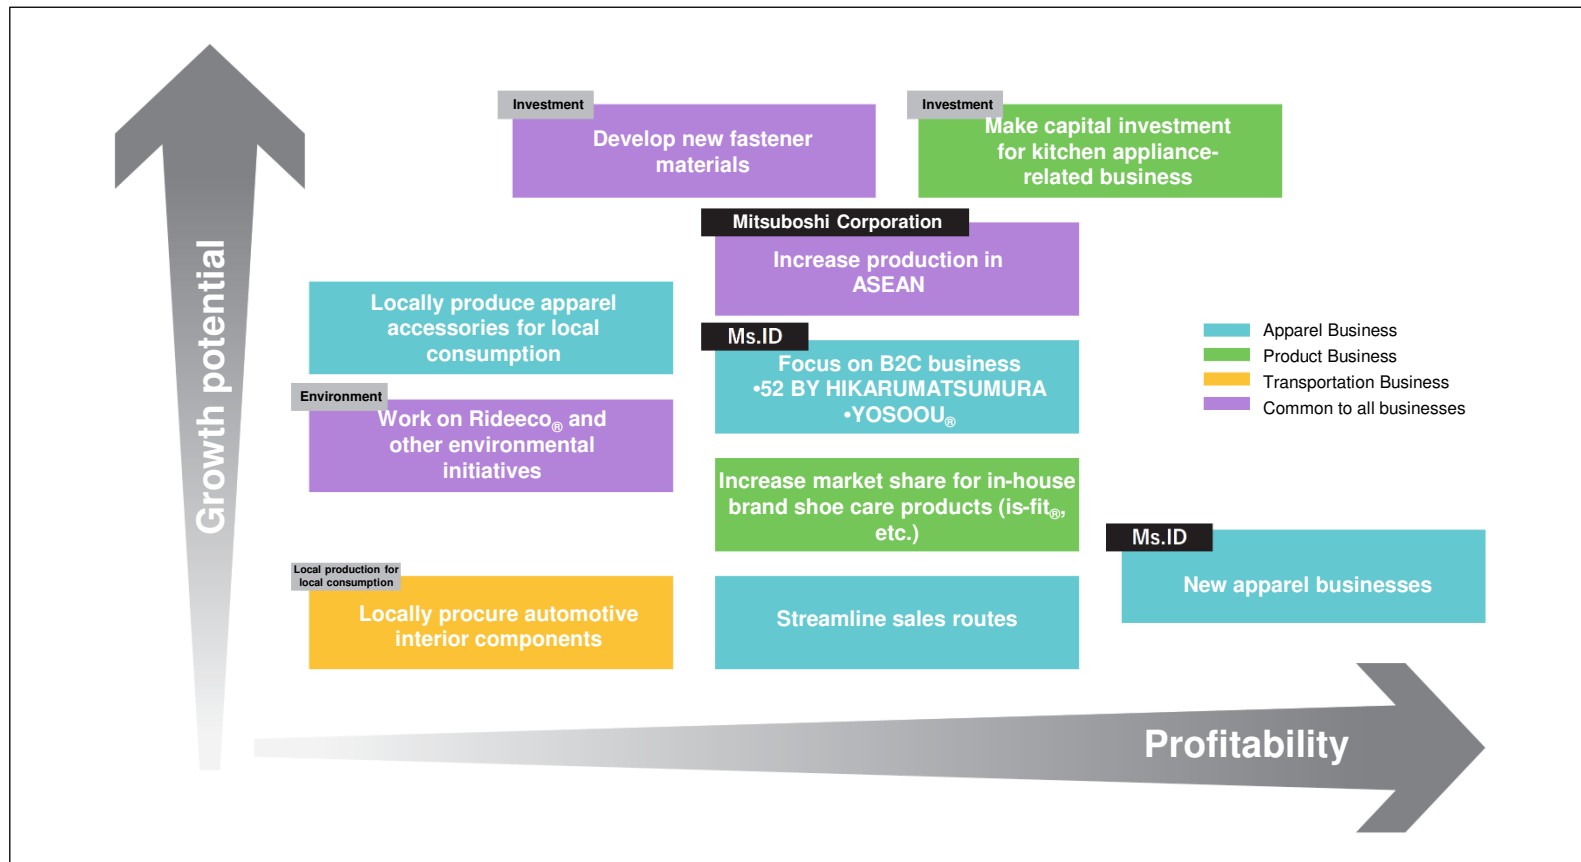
Growth potential

Investment
Develop new fastener materials

Investment
Make capital investment for kitchen appliance-related business

Mitsuboshi Corporation
Increase production in ASEAN

Locally produce apparel accessories for local consumption

Ms.ID
Focus on B2C business
•52 BY HIKARUMATSUMURA
•YOSOOU®

Apparel Business
Product Business
Transportation Business
Common to all businesses

Environment
Work on Rideeco® and other environmental initiatives

Increase market share for in-house brand shoe care products (is-fit®, etc.)

Ms.ID
New apparel businesses

Local production for local consumption
Locally procure automotive interior components

Streamline sales routes

Profitability